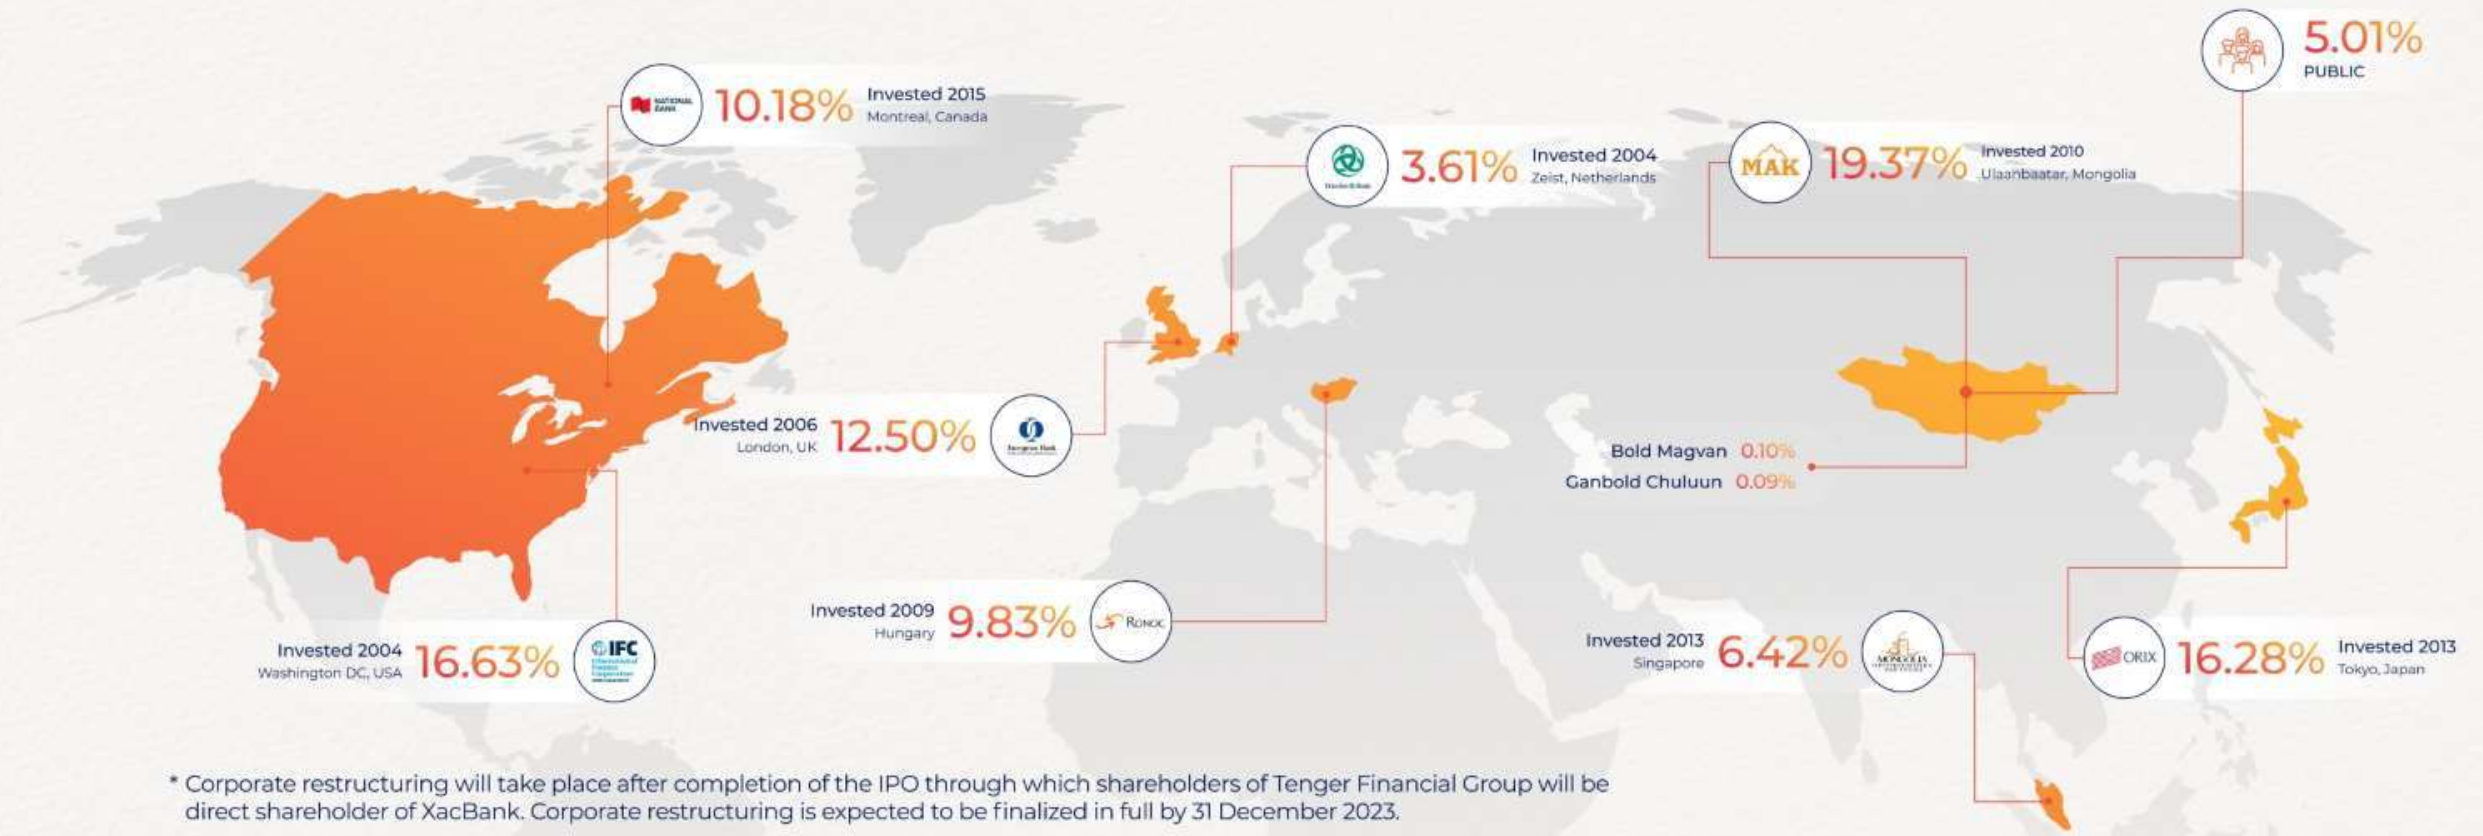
5.01%
PUBLIC

NATIONAL BANK 10.18% Invested 2015
Montreal, Canada

3.61% Invested 2004
Zeist, Netherlands

MAK 19.37% Invested 2010
Ulaanbaatar, Mongolia

Invested 2006
London, UK
12.50%

Bold Magvan 0.10%
Ganbold Chuluun 0.09%

Invested 2009
Hungary
9.83% RONOC

Invested 2013
Singapore
6.42%

ORIX 16.28% Invested 2013
Tokyo, Japan

Invested 2004
Washington DC, USA
16.63% IFC

* Corporate restructuring will take place after completion of the IPO through which shareholders of Tenger Financial Group will be direct shareholder of XacBank. Corporate restructuring is expected to be finalized in full by 31 December 2023.